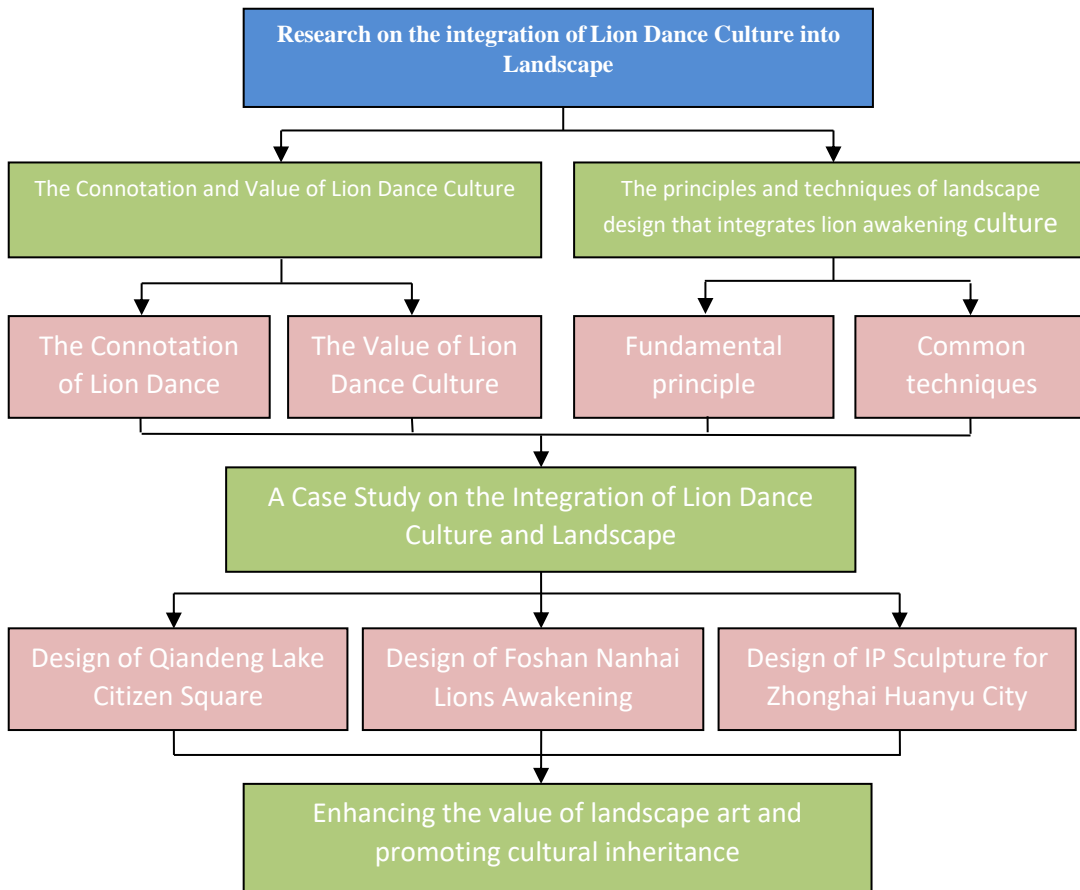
Research on the integration of Lion Dance Culture into Landscape

The Connotation and Value of Lion Dance Culture

The principles and techniques of landscape design that integrates lion awakening culture

The Connotation of Lion Dance

The Value of Lion Dance Culture

Fundamental principle

Common techniques

A Case Study on the Integration of Lion Dance Culture and Landscape

Design of Qiandeng Lake Citizen Square

Design of Foshan Nanhai Lions Awakening

Design of IP Sculpture for Zhonghai Huanyu City

Enhancing the value of landscape art and promoting cultural inheritance